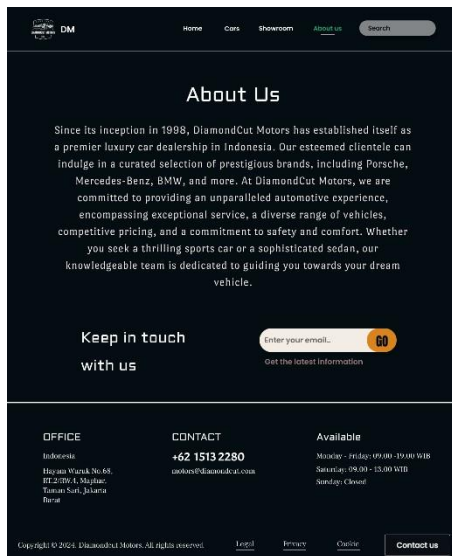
DM

Home Cars Showroom About us Search

About Us

Since its inception in 1998, DiamondCut Motors has established itself as a premier luxury car dealership in Indonesia. Our esteemed clientele can indulge in a curated selection of prestigious brands, including Porsche, Mercedes-Benz, BMW, and more. At DiamondCut Motors, we are committed to providing an unparalleled automotive experience, encompassing exceptional service, a diverse range of vehicles, competitive pricing, and a commitment to safety and comfort. Whether you seek a thrilling sports car or a sophisticated sedan, our knowledgeable team is dedicated to guiding you towards your dream vehicle.

Keep in touch with us

Enter your email... GO

Get the latest information

OFFICE

Indonesia

Hayam Wuruk No.68, RT.2/RW.4, Maphar, Taman Sari, Jakarta Barat

CONTACT

+62 1513 2280

motors@diamondcut.com

Available

Monday - Friday: 09.00 -19.00 WIB
Saturday: 09.00 - 13.00 WIB
Sunday: Closed

Copyright © 2024. Diamondcut Motors. All rights reserved.

Legal Privacy Cookie

Contact us